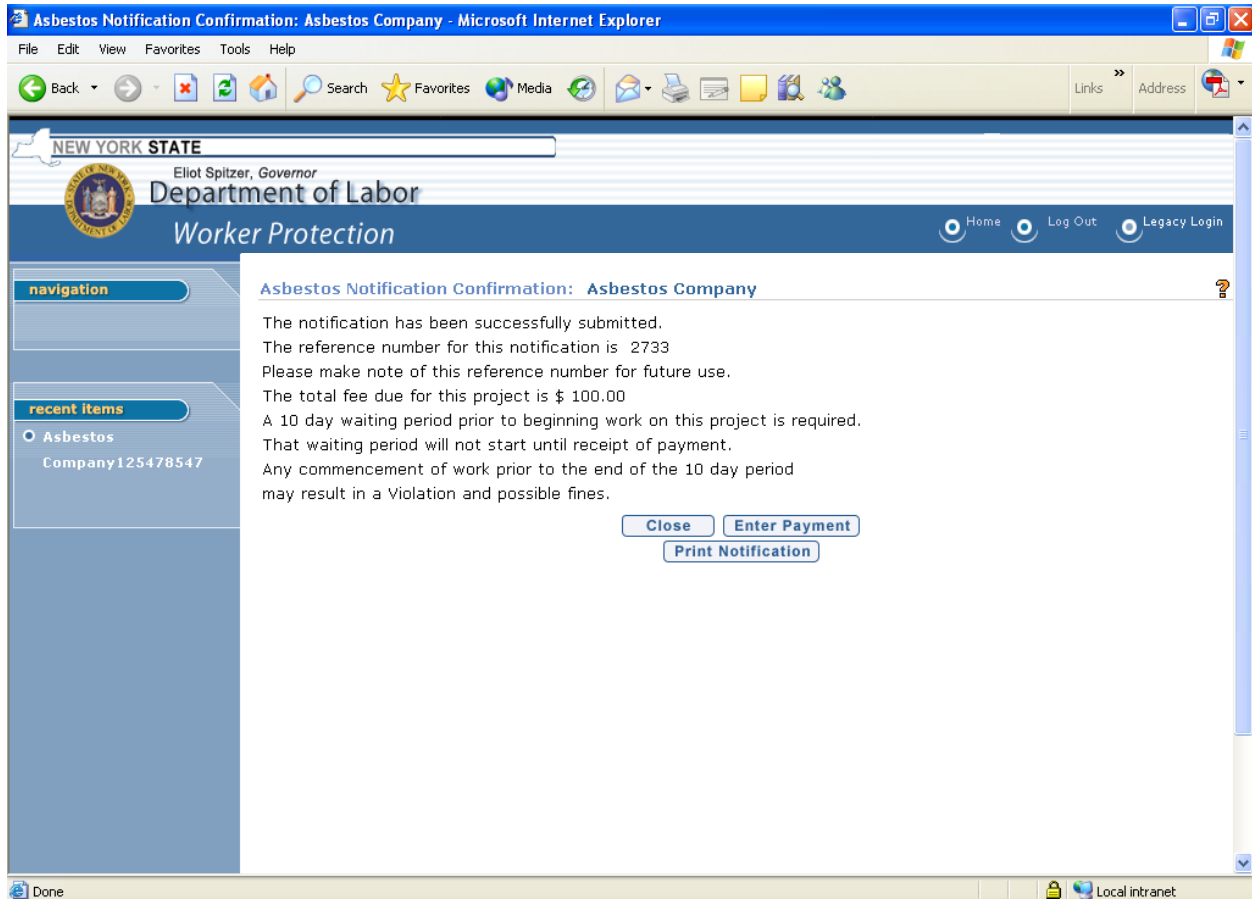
Asbestos Notification Confirmation: Asbestos Company - Microsoft Internet Explorer

File Edit View Favorites Tools Help

Back Search Favorites Media Links Address

NEW YORK STATE

Eliot Spitzer, Governor
Department of Labor

Worker Protection

Home Log Out Legacy Login

navigation

recent items

Asbestos Company125478547

Asbestos Notification Confirmation: Asbestos Company

The notification has been successfully submitted.
The reference number for this notification is 2733
Please make note of this reference number for future use.
The total fee due for this project is $ 100.00
A 10 day waiting period prior to beginning work on this project is required.
That waiting period will not start until receipt of payment.
Any commencement of work prior to the end of the 10 day period may result in a Violation and possible fines.

Close Enter Payment
Print Notification

Done

Local intranet